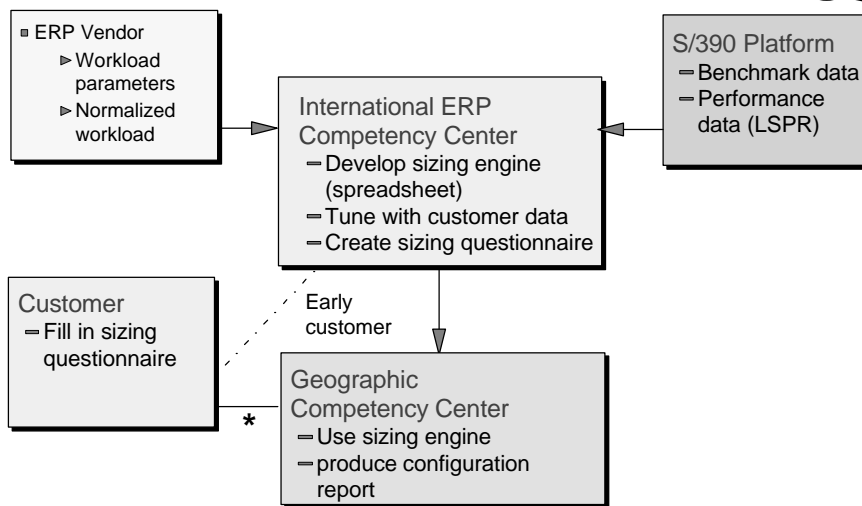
ERP Vendor
Workload parameters
Normalized workload

International ERP Competency Center
Develop sizing engine (spreadsheet)
Tune with customer data
Create sizing questionnaire

S/390 Platform
Benchmark data
Performance data (LSPR)

Customer
Fill in sizing questionnaire

Early customer

*

Geographic Competency Center
Use sizing engine
produce configuration report